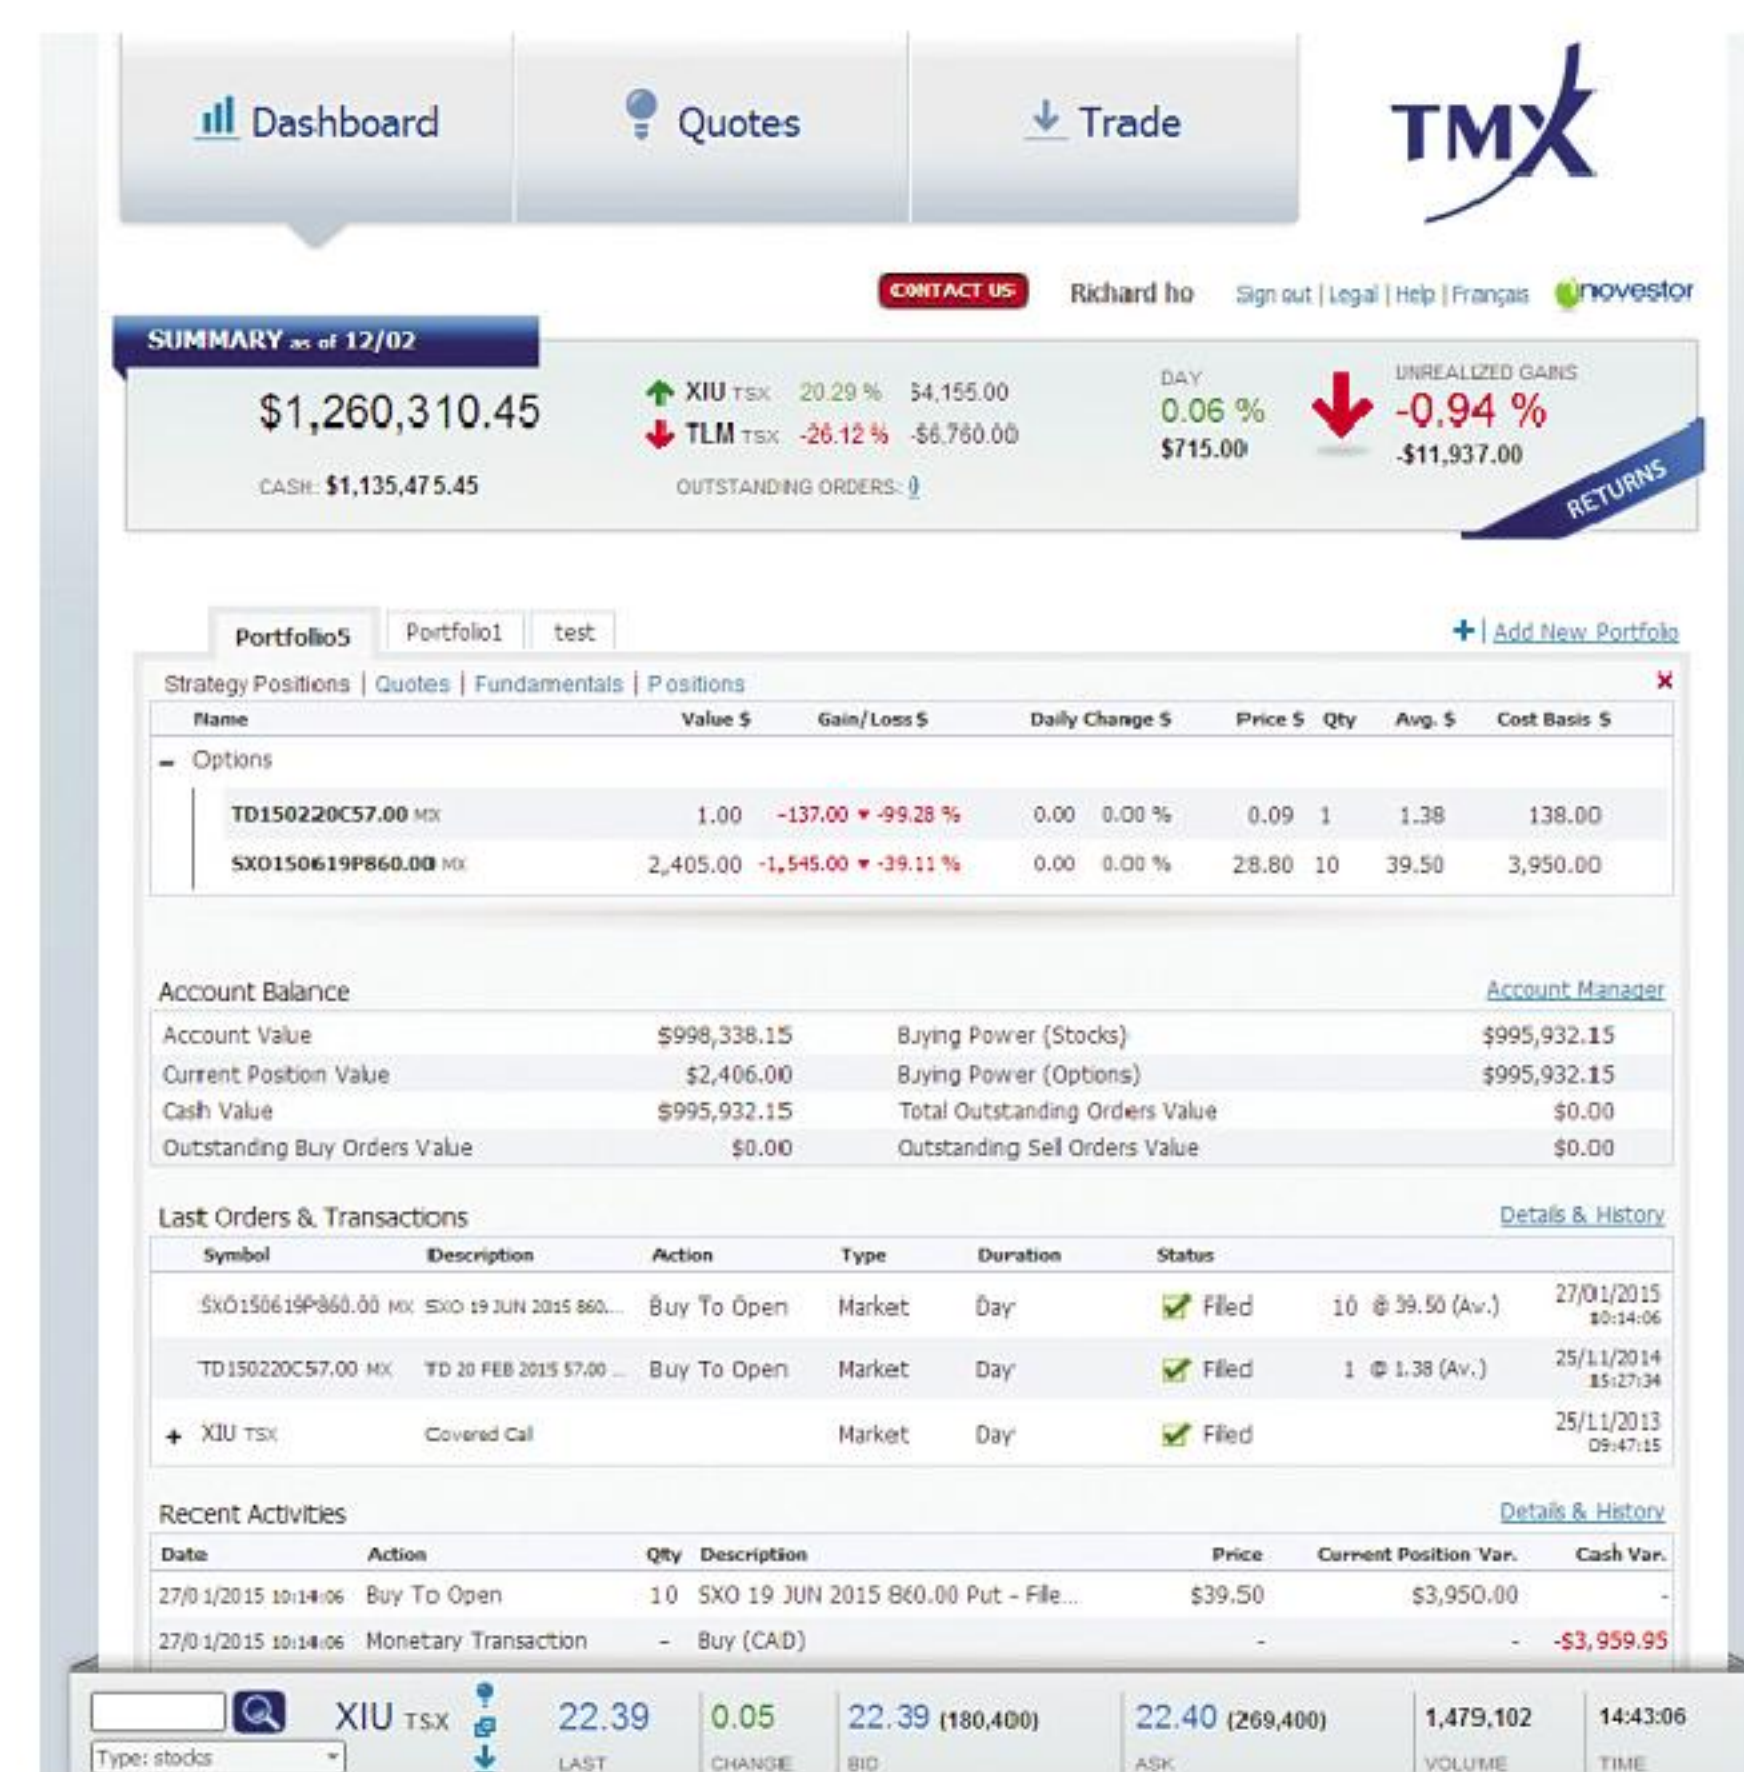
Dashboard Quotes Trade

TMX

CONTACT US Richard ho Sign out | Legal | Help | Français novestor

SUMMARY as of 12/02

$1,260,310.45

CASH: $1,135,475.45

XIU TSX 20.29 % $4,155.00
TLM TSX -26.12 % -$6,760.00

OUTSTANDING ORDERS: 0

DAY
0.06 %
$715.00

UNREALIZED GAINS
-0.94 %
-$11,937.00

RETURNS

Portfolio5 Portfolio1 test

+ | Add New Portfolio

Strategy Positions | Quotes | Fundamentals | Positions

| Name | Value $ | Gain/Loss $ | Daily Change $ | | Price $ | Qty | Avg. $ | Cost Basis $ |
|---|---|---|---|---|---|---|---|---|
| − Options | | | | | | | | |
| TD150220C57.00 MX | 1.00 | -137.00 ▾ -99.28 % | 0.00 | 0.00 % | 0.09 | 1 | 1.38 | 138.00 |
| SXO150619P860.00 MX | 2,405.00 | -1,545.00 ▾ -39.11 % | 0.00 | 0.00 % | 28.80 | 10 | 39.50 | 3,950.00 |

Account Balance Account Manager

| | | | |
|---|---|---|---|
| Account Value | $998,338.15 | Buying Power (Stocks) | $995,932.15 |
| Current Position Value | $2,406.00 | Buying Power (Options) | $995,932.15 |
| Cash Value | $995,932.15 | Total Outstanding Orders Value | $0.00 |
| Outstanding Buy Orders Value | $0.00 | Outstanding Sell Orders Value | $0.00 |

Last Orders & Transactions Details & History

| Symbol | Description | Action | Type | Duration | Status | | |
|---|---|---|---|---|---|---|---|
| SXO150619P860.00 MX | SXO 19 JUN 2015 860... | Buy To Open | Market | Day | Filled | 10 @ 39.50 (Av.) | 27/01/2015 10:14:06 |
| TD150220C57.00 MX | TD 20 FEB 2015 57.00 ... | Buy To Open | Market | Day | Filled | 1 @ 1.38 (Av.) | 25/11/2014 15:27:34 |
| + XIU TSX | Covered Call | | Market | Day | Filled | | 25/11/2013 09:47:15 |

Recent Activities Details & History

| Date | Action | Qty | Description | Price | Current Position Var. | Cash Var. |
|---|---|---|---|---|---|---|
| 27/01/2015 10:14:06 | Buy To Open | 10 | SXO 19 JUN 2015 860.00 Put - File... | $39.50 | $3,950.00 | - |
| 27/01/2015 10:14:06 | Monetary Transaction | - | Buy (CAD) | - | - | -$3,959.95 |

Type: stocks XIU TSX 22.39 LAST 0.05 CHANGE 22.39 (180,400) BID 22.40 (269,400) ASK 1,479,102 VOLUME 14:43:06 TIME